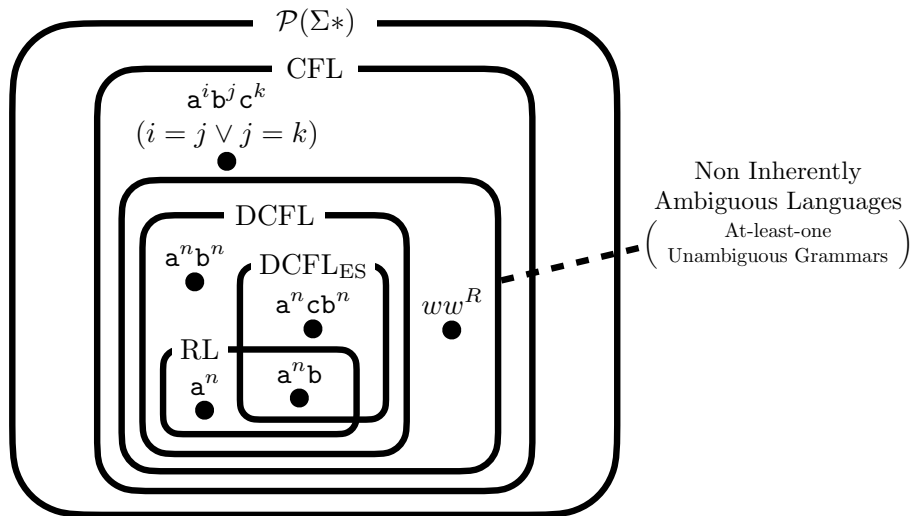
$\mathcal{P}(\Sigma*)$

CFL

$a^ib^jc^k$
$(i = j \vee j = k)$

Non Inherently Ambiguous Languages
( At-least-one Unambiguous Grammars )

DCFL

$a^nb^n$

$\text{DCFL}_{\text{ES}}$

$a^ncb^n$

$ww^R$

RL

$a^n$

$a^nb$